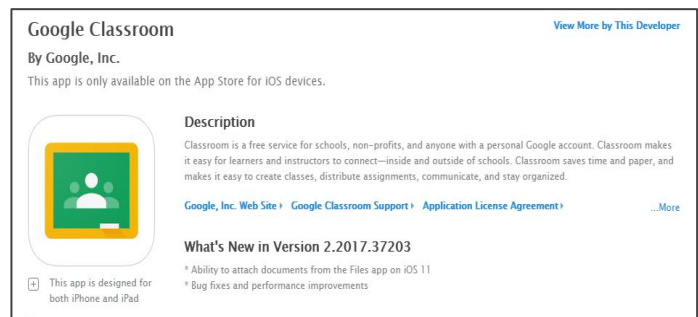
Google Classroom

View More by This Developer

By Google, Inc.

This app is only available on the App Store for iOS devices.

Description

Classroom is a free service for schools, non-profits, and anyone with a personal Google account. Classroom makes it easy for learners and instructors to connect—inside and outside of schools. Classroom saves time and paper, and makes it easy to create classes, distribute assignments, communicate, and stay organized.

Google, Inc. Web Site ▸ Google Classroom Support ▸ Application License Agreement ▸

...More

What's New in Version 2.2017.37203

* Ability to attach documents from the Files app on iOS 11
* Bug fixes and performance improvements

+ This app is designed for both iPhone and iPad